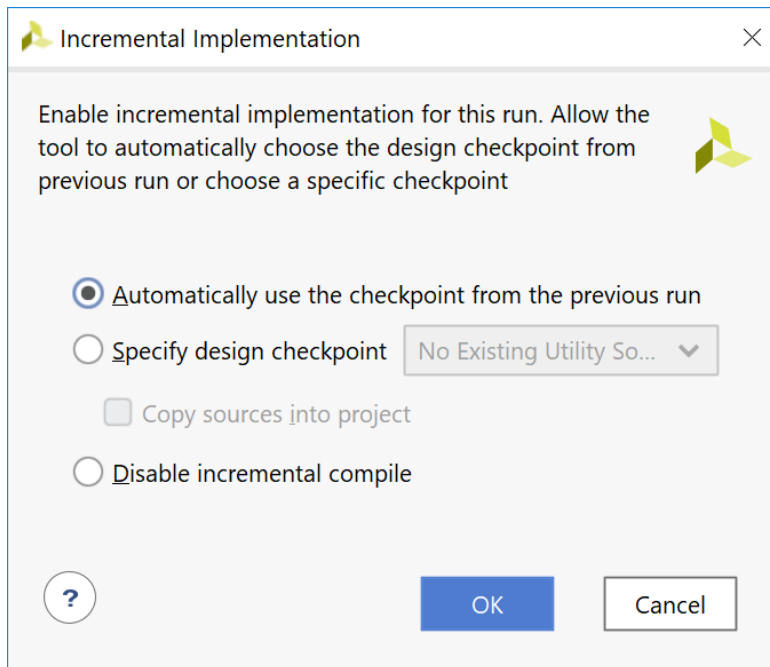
Incremental Implementation

Enable incremental implementation for this run. Allow the tool to automatically choose the design checkpoint from previous run or choose a specific checkpoint

Automatically use the checkpoint from the previous run

Specify design checkpoint

No Existing Utility So...

Copy sources into project

Disable incremental compile

?

OK

Cancel